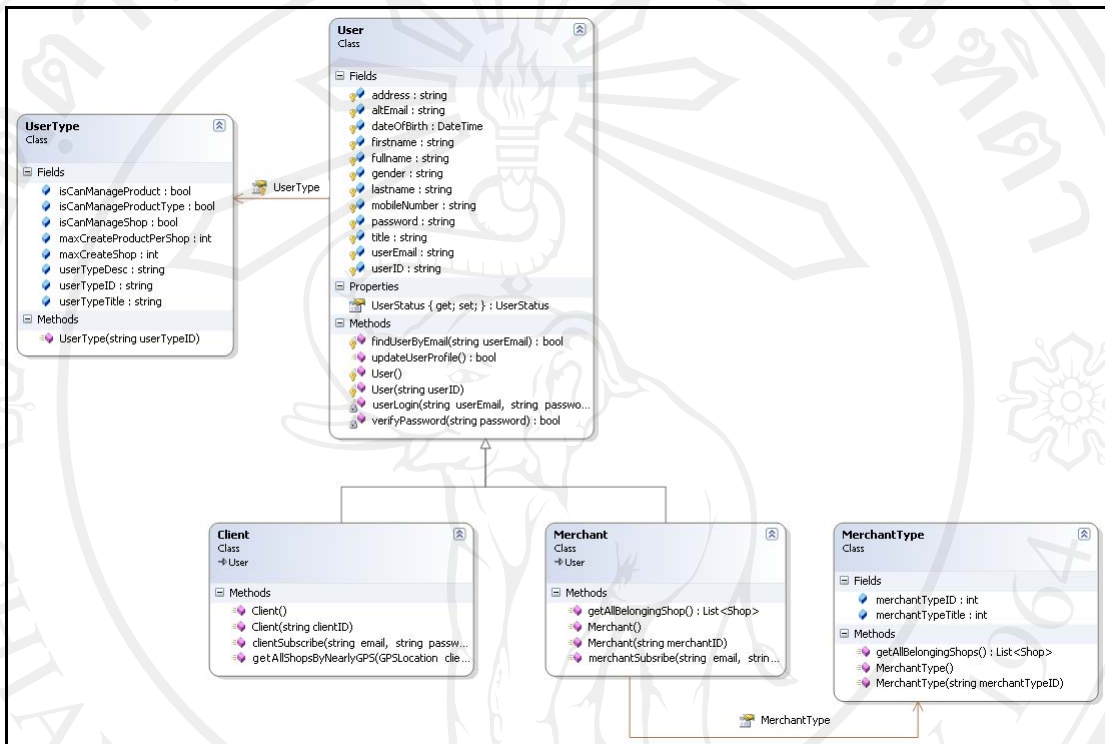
User
Class

Fields
address : string
altEmail : string
dateOfBirth : DateTime
firstname : string
fullname : string
gender : string
lastname : string
mobileNumber : string
password : string
title : string
userEmail : string
userID : string

Properties
UserStatus { get; set; } : UserStatus

Methods
findUserByEmail(string userEmail) : bool
updateUserProfile() : bool
User()
User(string userID)
userLogin(string userEmail, string passwo...
verifyPassword(string password) : bool

UserType
Class

Fields
isCanManageProduct : bool
isCanManageProductType : bool
isCanManageShop : bool
maxCreateProductPerShop : int
maxCreateShop : int
userTypeDesc : string
userTypeID : string
userTypeTitle : string

Methods
UserType(string userTypeID)

UserType

Client
Class
→User

Methods
Client()
Client(string clientID)
clientSubscribe(string email, string passw...
getAllShopsByNearlyGPS(GPSLocation clie...

Merchant
Class
→User

Methods
getAllBelongingShop() : List<Shop>
Merchant()
Merchant(string merchantID)
merchantSubsribe(string email, strin...

MerchantType
Class

Fields
merchantTypeID : int
merchantTypeTitle : int

Methods
getAllBelongingShops() : List<Shop>
MerchantType()
MerchantType(string merchantTypeID)

MerchantType